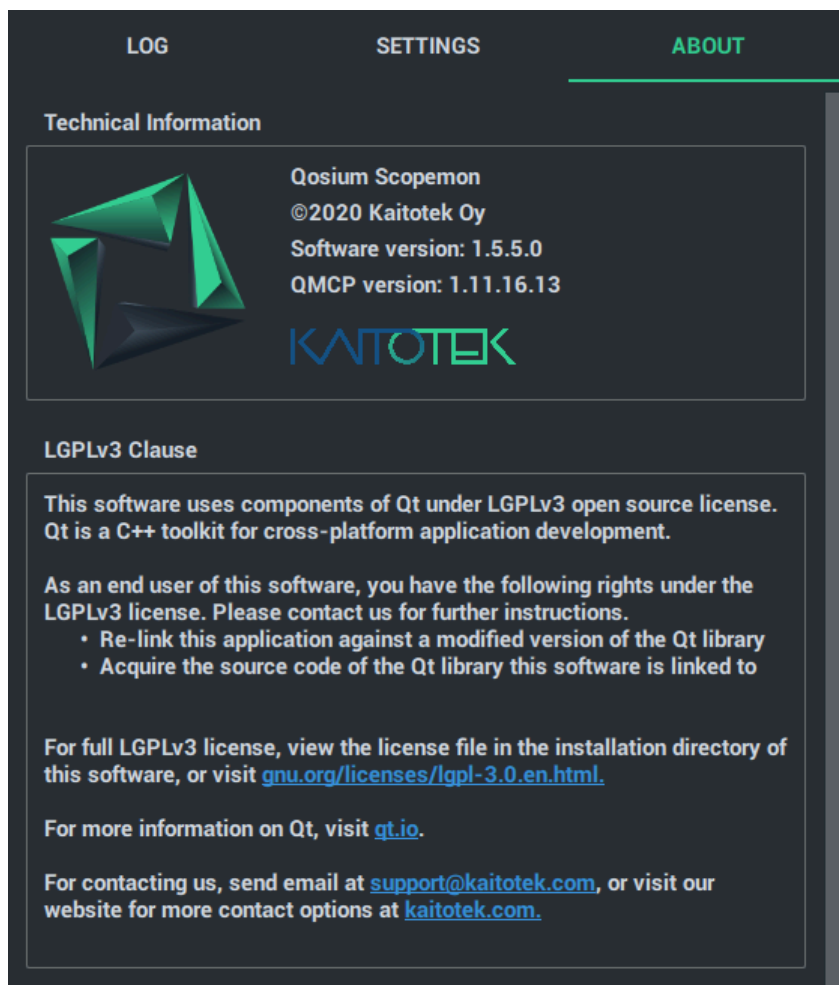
LOG SETTINGS ABOUT

Technical Information

Qosium Scopemon
©2020 Kaitotek Oy
Software version: 1.5.5.0
QMCP version: 1.11.16.13

KAITOTEK

LGPLv3 Clause

This software uses components of Qt under LGPLv3 open source license. Qt is a C++ toolkit for cross-platform application development.

As an end user of this software, you have the following rights under the LGPLv3 license. Please contact us for further instructions.
• Re-link this application against a modified version of the Qt library
• Acquire the source code of the Qt library this software is linked to

For full LGPLv3 license, view the license file in the installation directory of this software, or visit gnu.org/licenses/lgpl-3.0.en.html.

For more information on Qt, visit qt.io.

For contacting us, send email at support@kaitotek.com, or visit our website for more contact options at kaitotek.com.